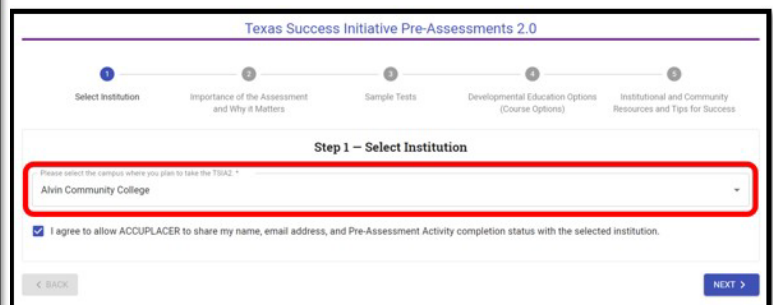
Texas Success Initiative Pre-Assessments 2.0

1
Select Institution

2
Importance of the Assessment and Why it Matters

3
Sample Tests

4
Developmental Education Options (Course Options)

5
Institutional and Community Resources and Tips for Success

Step 1 — Select Institution

Please select the campus where you plan to take the TSIA2 *
Alvin Community College

I agree to allow ACCUPLACER to share my name, email address, and Pre-Assessment Activity completion status with the selected institution.

< BACK

NEXT >